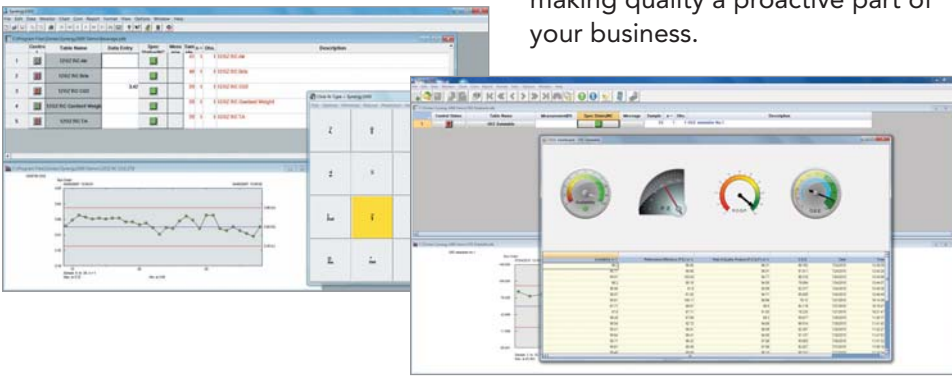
making quality a proactive part of your business.

| | Control | Table Name | Data Entry | Spec | Desc | Sample | Obs. | Description |
|---|---|---|---|---|---|---|---|---|
| 1 | | 12/SZ RC 4th | | | | 40 | 1 | 1 12/SZ RC 4th |
| 2 | | 12/SZ RC 5th | | | | 40 | 1 | 1 12/SZ RC 5th |
| 3 | | 12/SZ RC OAD | 3.40 | | | 35 | 1 | 1 12/SZ RC OAD |
| 4 | | 12/SZ RC Gasket Weight | | | | 35 | 1 | 1 12/SZ RC Gasket Weight |
| 5 | | 12/SZ RC TA | | | | 35 | 1 | 1 12/SZ RC TA |

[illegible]